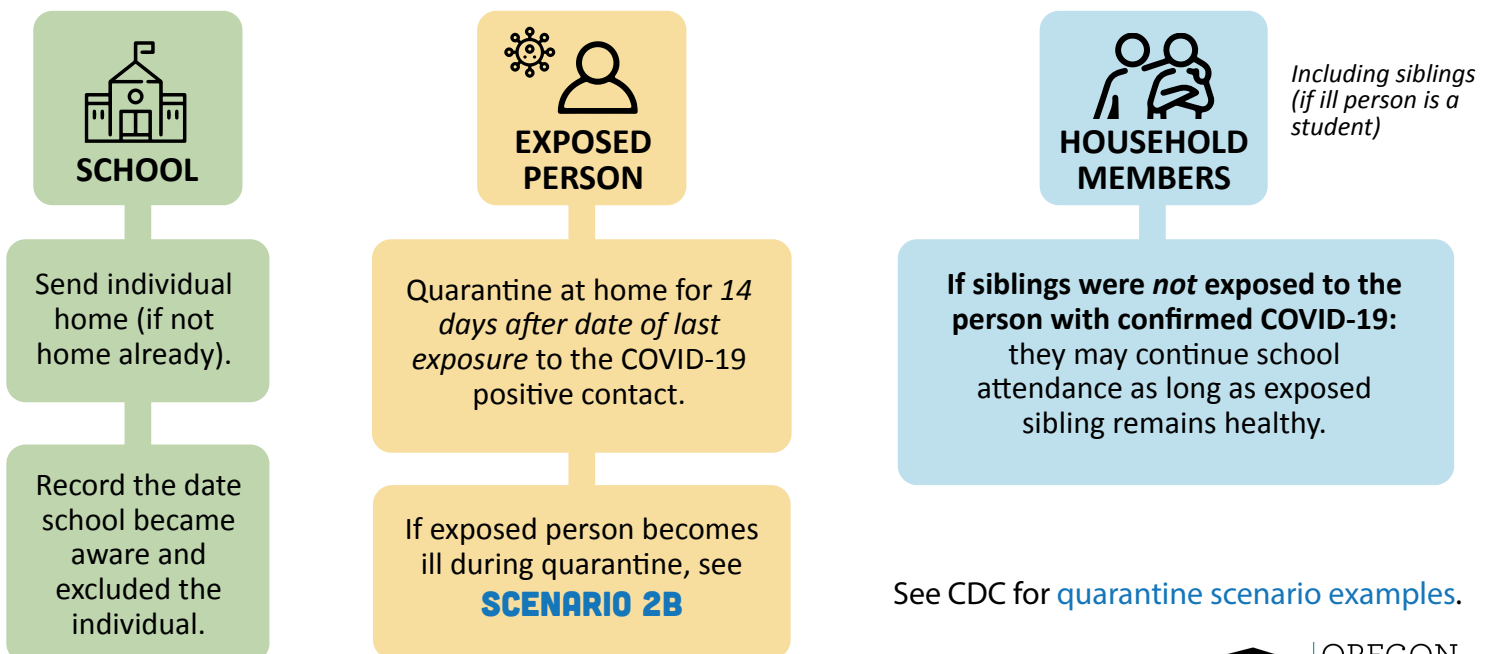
SCHOOL

Send individual home (if not home already).

Record the date school became aware and excluded the individual.

EXPOSED PERSON

Quarantine at home for *14 days after date of last exposure* to the COVID-19 positive contact.

If exposed person becomes ill during quarantine, see SCENARIO 2B

HOUSEHOLD MEMBERS

*Including siblings (if ill person is a student)*

**If siblings were *not* exposed to the person with confirmed COVID-19:** they may continue school attendance as long as exposed sibling remains healthy.

See CDC for quarantine scenario examples.

OREGON